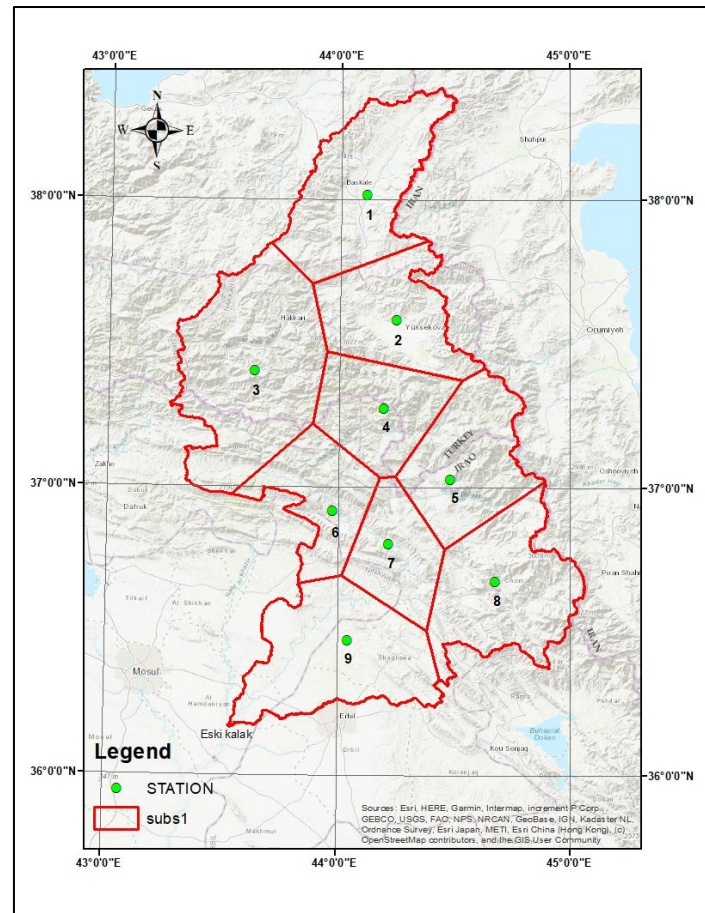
43°0'0"E
44°0'0"E
45°0'0"E

N
W
E
S

38°0'0"N
38°0'0"N

Baskale
1
IRAN
Shahpur

Hakkari
Yuksekova
2
Orumiyeh
3
4

TURKEY
IRAQ
Zakho
Dahuk
37°0'0"N
37°0'0"N
5
Oshnaviyeh
6
7
8
Piran Shahr
Tilkaif
Al Shikhan
IRAN
9
Mosul
Shaqlawa
Al Hamdaniyah
Rania
Eski kalak
Erbil
Buhayrat Dokan
Koi Sanjaq

Legend
36°0'0"N
36°0'0"N
STATION
subs1

Sources: Esri, HERE, Garmin, Intermap, increment P Corp., GEBCO, USGS, FAO, NPS, NRCAN, GeoBase, IGN, Kadaster NL, Ordnance Survey, Esri Japan, METI, Esri China (Hong Kong), (c) OpenStreetMap contributors, and the GIS User Community

43°0'0"E
44°0'0"E
45°0'0"E